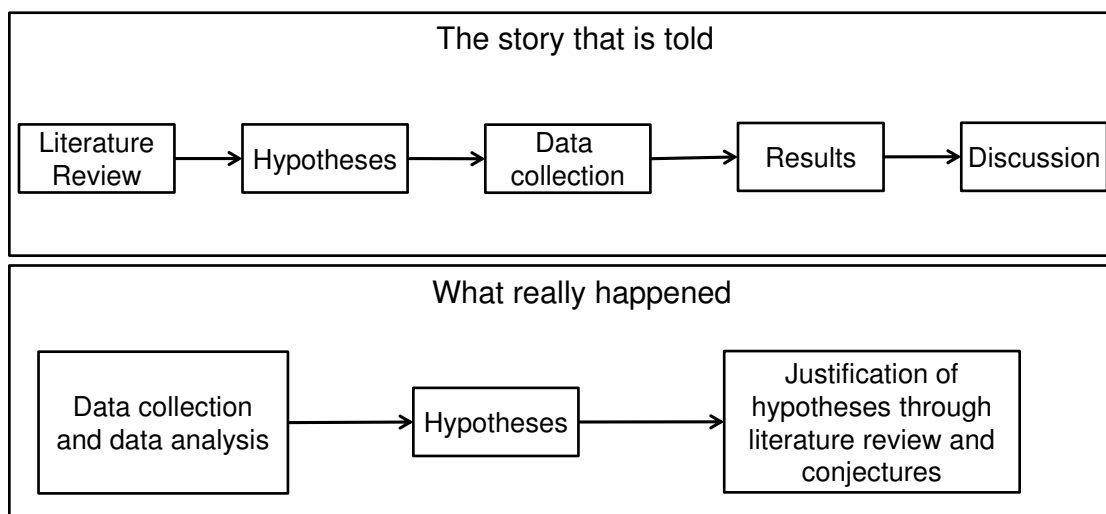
The story that is told

Literature Review

Hypotheses

Data collection

Results

Discussion

What really happened

Data collection and data analysis

Hypotheses

Justification of hypotheses through literature review and conjectures